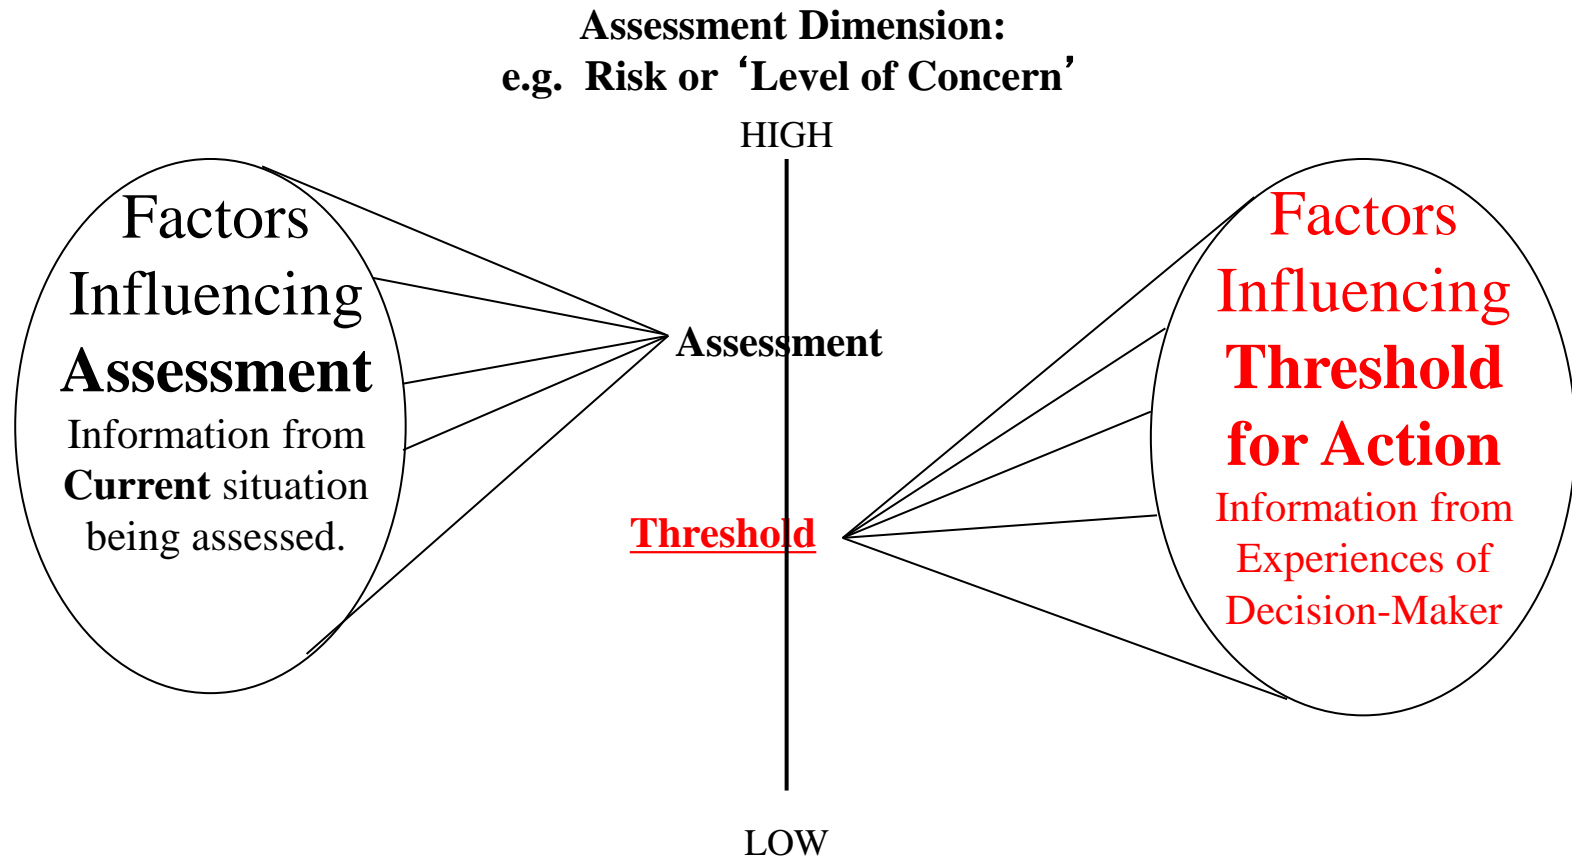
Assessment Dimension:
e.g. Risk or ‘Level of Concern’

HIGH

Factors Influencing **Assessment**
Information from **Current** situation being assessed.

Assessment

Threshold

Factors Influencing **Threshold for Action**
Information from Experiences of Decision-Maker

LOW